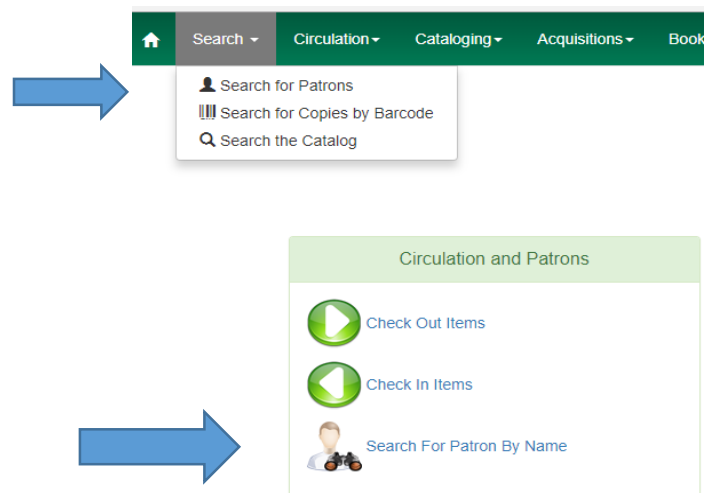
Search ▾ Circulation ▾ Cataloging ▾ Acquisitions ▾ Book

Search for Patrons
Search for Copies by Barcode
Search the Catalog

Circulation and Patrons

Check Out Items

Check In Items

Search For Patron By Name